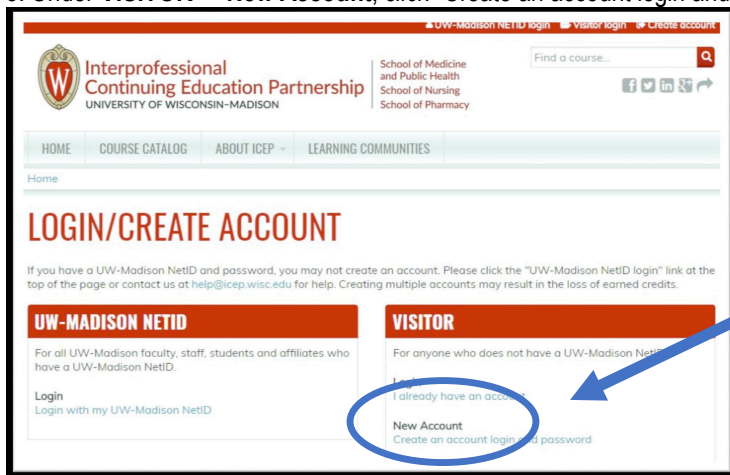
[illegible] Under "VISITOR" – "New Account", click "Create an account login and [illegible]

UW-Madison NETID login Visitor login Create account

Interprofessional Continuing Education Partnership
UNIVERSITY OF WISCONSIN–MADISON

School of Medicine and Public Health
School of Nursing
School of Pharmacy

Find a course...

HOME COURSE CATALOG ABOUT ICEP LEARNING COMMUNITIES

Home

LOGIN/CREATE ACCOUNT

If you have a UW-Madison NetID and password, you may not create an account. Please click the "UW-Madison NetID login" link at the top of the page or contact us at help@icep.wisc.edu for help. Creating multiple accounts may result in the loss of earned credits.

UW-MADISON NETID

For all UW-Madison faculty, staff, students and affiliates who have a UW-Madison NetID.

Login
Login with my UW-Madison NetID

VISITOR

For anyone who does not have a UW-Madison Net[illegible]

Lo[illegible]
I already have an acco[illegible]

New Account
Create an account login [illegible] password